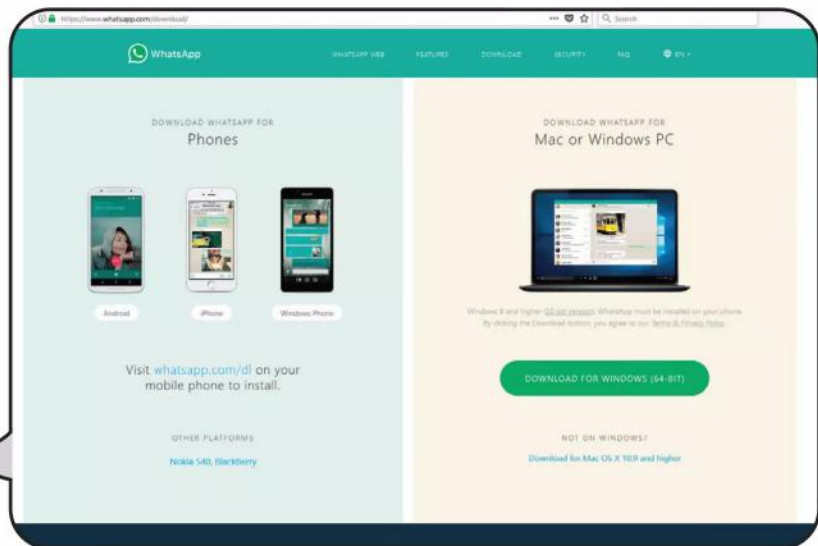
https://www.whatsapp.com/download/

Search

WhatsApp

WHATSAPP WEB FEATURES DOWNLOAD SECURITY FAQ EN

DOWNLOAD WHATSAPP FOR
Phones

Android iPhone Windows Phone

Visit whatsapp.com/dl on your mobile phone to install.

OTHER PLATFORMS

Nokia S40, BlackBerry

DOWNLOAD WHATSAPP FOR
Mac or Windows PC

Windows 8 and higher ([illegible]). WhatsApp must be installed on your phone. By clicking the Download button, you agree to our Terms & Privacy Policy.

DOWNLOAD FOR WINDOWS (64-BIT)

NOT ON WINDOWS?

Download for Mac OS X 10.9 and higher